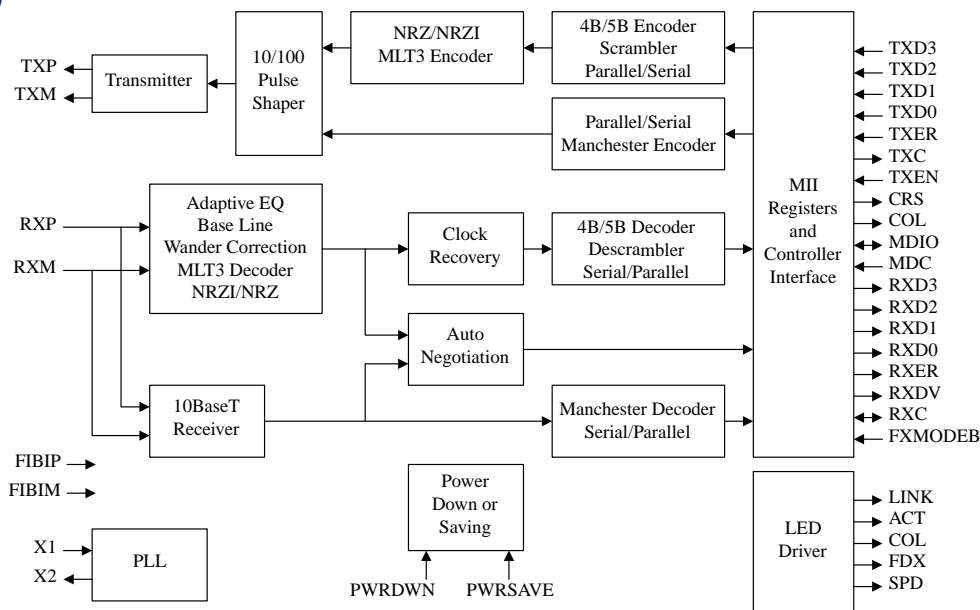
10/100 Pulse Shaper

NRZ/NRZI MLT3 Encoder

4B/5B Encoder Scrambler Parallel/Serial

TXP
TXM

Transmitter

Parallel/Serial Manchester Encoder

TXD3
TXD2
TXD1
TXD0
TXER
TXC
TXEN
CRS
COL
MDIO
MDC
RXD3
RXD2
RXD1
RXD0
RXER
RXDV
RXC
FXMODEB

MII Registers and Controller Interface

RXP
RXM

Adaptive EQ Base Line Wander Correction MLT3 Decoder NRZI/NRZ

Clock Recovery

4B/5B Decoder Descrambler Serial/Parallel

Auto Negotiation

10BaseT Receiver

Manchester Decoder Serial/Parallel

FIBIP
FIBIM

Power Down or Saving

PWRDWN
PWRSAVE

X1
X2

PLL

LED Driver

LINK
ACT
COL
FDX
SPD